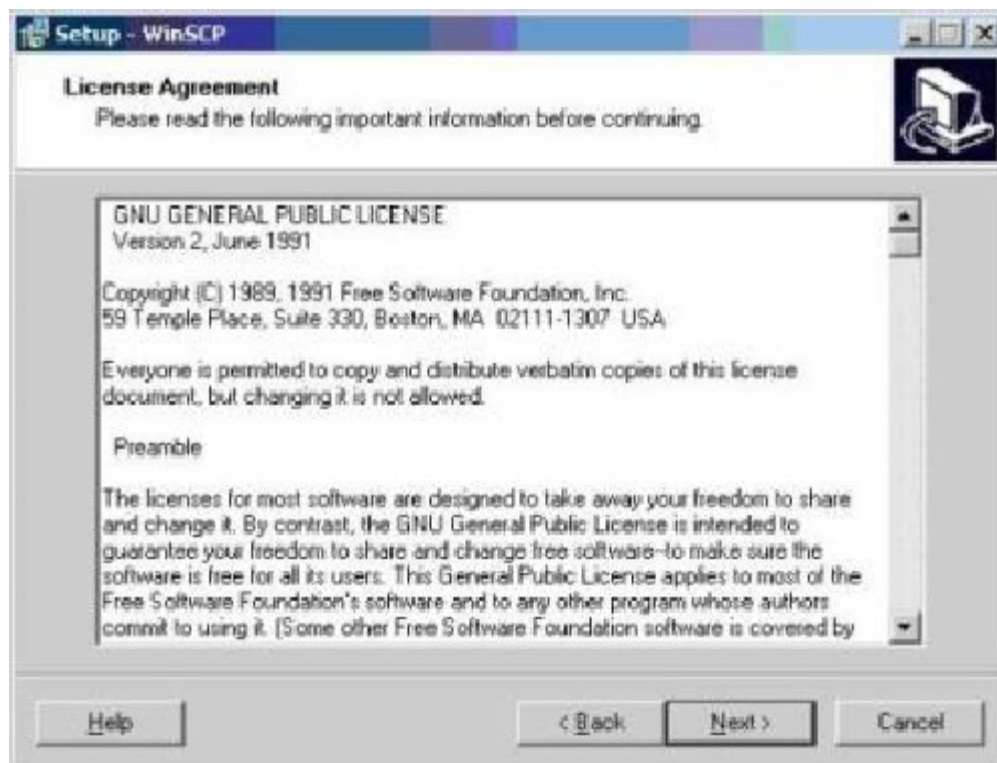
Setup - WinSCP

License Agreement
Please read the following important information before continuing.

GNU GENERAL PUBLIC LICENSE
Version 2, June 1991

Copyright (C) 1989, 1991 Free Software Foundation, Inc.
59 Temple Place, Suite 330, Boston, MA 02111-1307 USA

Everyone is permitted to copy and distribute verbatim copies of this license document, but changing it is not allowed.

Preamble

The licenses for most software are designed to take away your freedom to share and change it. By contrast, the GNU General Public License is intended to guarantee your freedom to share and change free software--to make sure the software is free for all its users. This General Public License applies to most of the Free Software Foundation's software and to any other program whose authors commit to using it. (Some other Free Software Foundation software is covered by

Help

< Back

Next >

Cancel